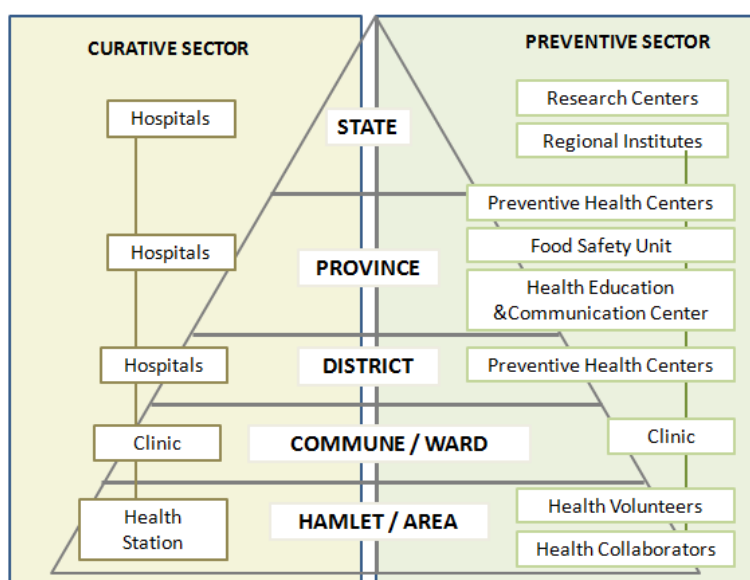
CURATIVE SECTOR

PREVENTIVE SECTOR

Hospitals

STATE

Research Centers

Regional Institutes

Preventive Health Centers

Hospitals

PROVINCE

Food Safety Unit

Health Education &Communication Center

Hospitals

DISTRICT

Preventive Health Centers

Clinic

COMMUNE / WARD

Clinic

Health Station

HAMLET / AREA

Health Volunteers

Health Collaborators